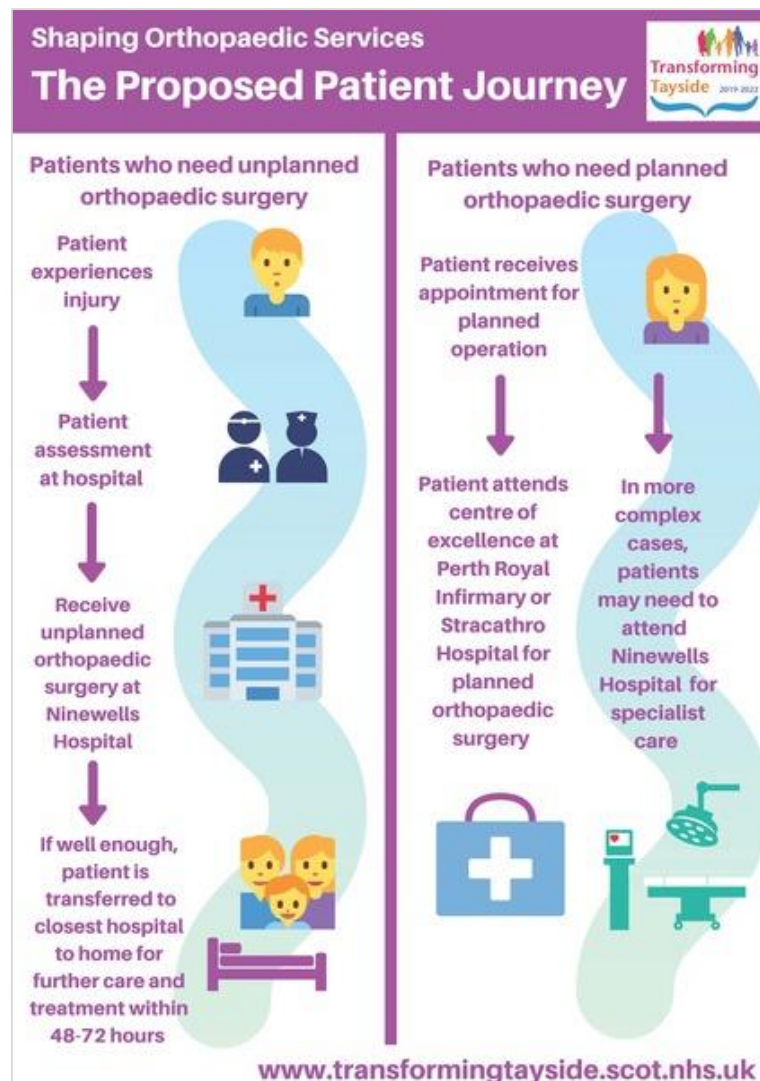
Shaping Orthopaedic Services
The Proposed Patient Journey

Transforming Tayside 2019-2022

Patients who need unplanned orthopaedic surgery

Patient experiences injury

Patient assessment at hospital

Receive unplanned orthopaedic surgery at Ninewells Hospital

If well enough, patient is transferred to closest hospital to home for further care and treatment within 48-72 hours

Patients who need planned orthopaedic surgery

Patient receives appointment for planned operation

Patient attends centre of excellence at Perth Royal Infirmary or Stracathro Hospital for planned orthopaedic surgery

In more complex cases, patients may need to attend Ninewells Hospital for specialist care

www.transformingtayside.scot.nhs.uk